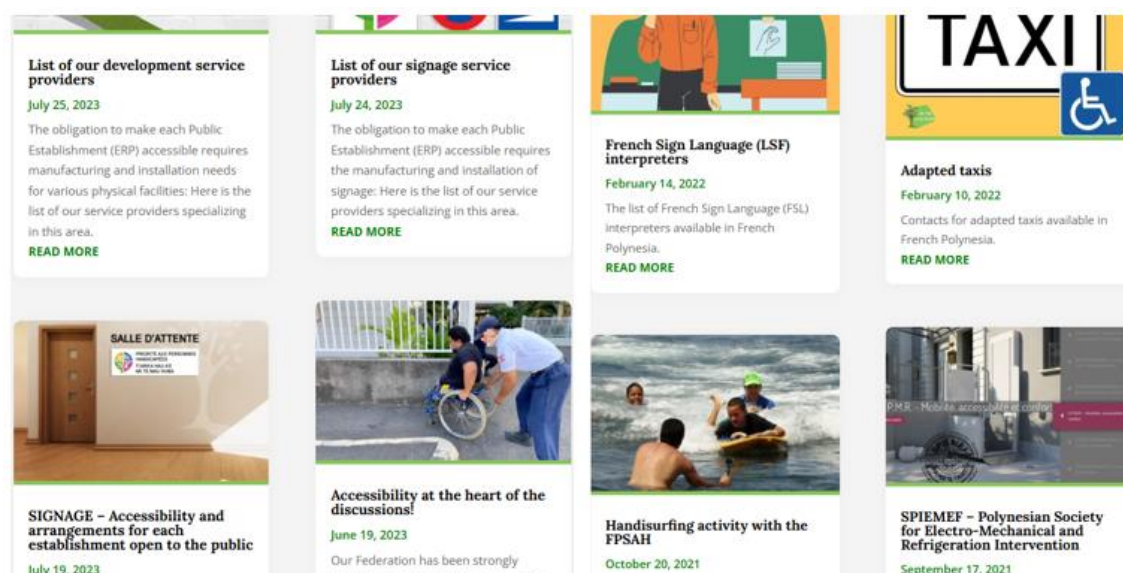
List of our development service providers

July 25, 2023

The obligation to make each Public Establishment (ERP) accessible requires manufacturing and installation needs for various physical facilities: Here is the list of our service providers specializing in this area.

READ MORE

List of our signage service providers

July 24, 2023

The obligation to make each Public Establishment (ERP) accessible requires the manufacturing and installation of signage: Here is the list of our service providers specializing in this area.

READ MORE

French Sign Language (LSF) interpreters

February 14, 2022

The list of French Sign Language (FSL) interpreters available in French Polynesia.

READ MORE

TAXI

Adapted taxis

February 10, 2022

Contacts for adapted taxis available in French Polynesia.

READ MORE

SALLE D'ATTENTE

PRIORITE AUX PERSONNES HANDICAPEES

SIGNAGE – Accessibility and arrangements for each establishment open to the public

July 19, 2023

Accessibility at the heart of the discussions!

June 19, 2023

Our Federation has been strongly

Handisurfing activity with the FPSAH

October 20, 2021

P.M.R. - Mobilité accessible et confort

SPIEMEF – Polynesian Society for Electro-Mechanical and Refrigeration Intervention

September 17, 2021